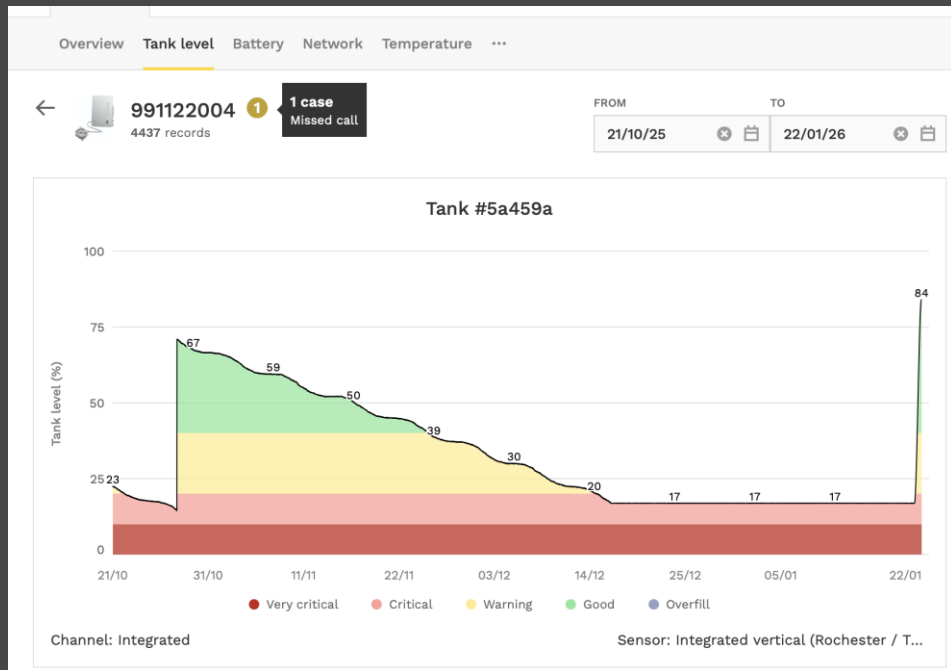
Overview Tank level Battery Network Temperature ···

991122004 1
4437 records

1 case
Missed call

FROM
21/10/25

TO
22/01/26

Tank #5a459a

Tank level (%)

100
75
50
25
0

23
67
59
50
39
30
20
17
17
17
84

21/10 31/10 11/11 22/11 03/12 14/12 25/12 05/01 22/01

Very critical Critical Warning Good Overfill

Channel: Integrated

Sensor: Integrated vertical (Rochester / T...